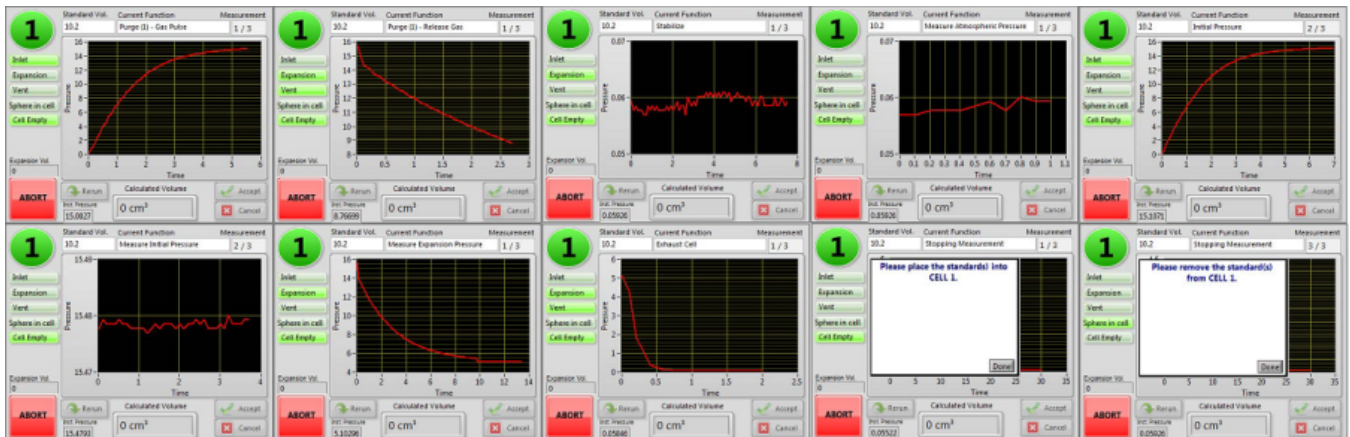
1 Standard Vol. 10.2 Current Function Purge (1) - Gas Pulse Measurement 1 / 3
Inlet
Expansion
Vent
Sphere in cell
Cell Empty
Pressure
16 14 12 10 8 6 4 2 0
0 1 2 3 4 5 6
Time
Expansion Vol. 0
ABORT
Rerun
Init. Pressure 15.0827
Calculated Volume
0 cm³
Accept
Cancel

1 Standard Vol. 10.2 Current Function Purge (1) - Release Gas Measurement 1 / 3
Inlet
Expansion
Vent
Sphere in cell
Cell Empty
Pressure
16 15 14 13 12 11 10 9 8
0 0.5 1 1.5 2 2.5
Time
Expansion Vol. 0
ABORT
Rerun
Init. Pressure 8.76699
Calculated Volume
0 cm³
Accept
Cancel

1 Standard Vol. 10.2 Current Function Stabilize Measurement 1 / 3
Inlet
Expansion
Vent
Sphere in cell
Cell Empty
Pressure
0.07 0.06 0.05
0 2 4 6 8
Time
Expansion Vol. 0
ABORT
Rerun
Init. Pressure 0.05926
Calculated Volume
0 cm³
Accept
Cancel

1 Standard Vol. 10.2 Current Function Measure Atmospheric Pressure Measurement 1 / 3
Inlet
Expansion
Vent
Sphere in cell
Cell Empty
Pressure
0.07 0.06 0.05
0 0.1 0.2 0.3 0.4 0.5 0.6 0.7 0.8 0.9 1 1.1
Time
Expansion Vol. 0
ABORT
Rerun
Init. Pressure 0.05926
Calculated Volume
0 cm³
Accept
Cancel

1 Standard Vol. 10.2 Current Function Initial Pressure Measurement 2 / 3
Inlet
Expansion
Vent
Sphere in cell
Cell Empty
Pressure
16 14 12 10 8 6 4 2 0
0 1 2 3 4 5 6 7
Time
Expansion Vol. 0
ABORT
Rerun
Init. Pressure 15.1371
Calculated Volume
0 cm³
Accept
Cancel

1 Standard Vol. 10.2 Current Function Measure Initial Pressure Measurement 2 / 3
Inlet
Expansion
Vent
Sphere in cell
Cell Empty
Pressure
15.49 15.48 15.47
0 1 2 3 4
Time
Expansion Vol. 0
ABORT
Rerun
Init. Pressure 15.4793
Calculated Volume
0 cm³
Accept
Cancel

1 Standard Vol. 10.2 Current Function Measure Expansion Pressure Measurement 1 / 3
Inlet
Expansion
Vent
Sphere in cell
Cell Empty
Pressure
16 14 12 10 8 6 4 2 0
0 2 4 6 8 10 12 14
Time
Expansion Vol. 0
ABORT
Rerun
Init. Pressure 5.10298
Calculated Volume
0 cm³
Accept
Cancel

1 Standard Vol. 10.2 Current Function Exhaust Cell Measurement 1 / 3
Inlet
Expansion
Vent
Sphere in cell
Cell Empty
Pressure
6 5 4 3 2 1 0
0 0.5 1 1.5 2 2.5
Time
Expansion Vol. 0
ABORT
Rerun
Init. Pressure 0.05846
Calculated Volume
0 cm³
Accept
Cancel

1 Standard Vol. 10.2 Current Function Stopping Measurement Measurement 1 / 3
Please place the standards) into CELL 1.
Done
Inlet
Expansion
Vent
Sphere in cell
Cell Empty
0 5 10 15 20 25 30 35
Time
Expansion Vol. 0
ABORT
Rerun
Init. Pressure 0.05522
Calculated Volume
0 cm³
Accept
Cancel

1 Standard Vol. 10.2 Current Function Stopping Measurement Measurement 3 / 3
Please remove the standard(s) from CELL 1.
Done
Inlet
Expansion
Vent
Sphere in cell
Cell Empty
0 5 10 15 20 25 30 35
Time
Expansion Vol. 0
ABORT
Rerun
Init. Pressure 0.05926
Calculated Volume
0 cm³
Accept
Cancel